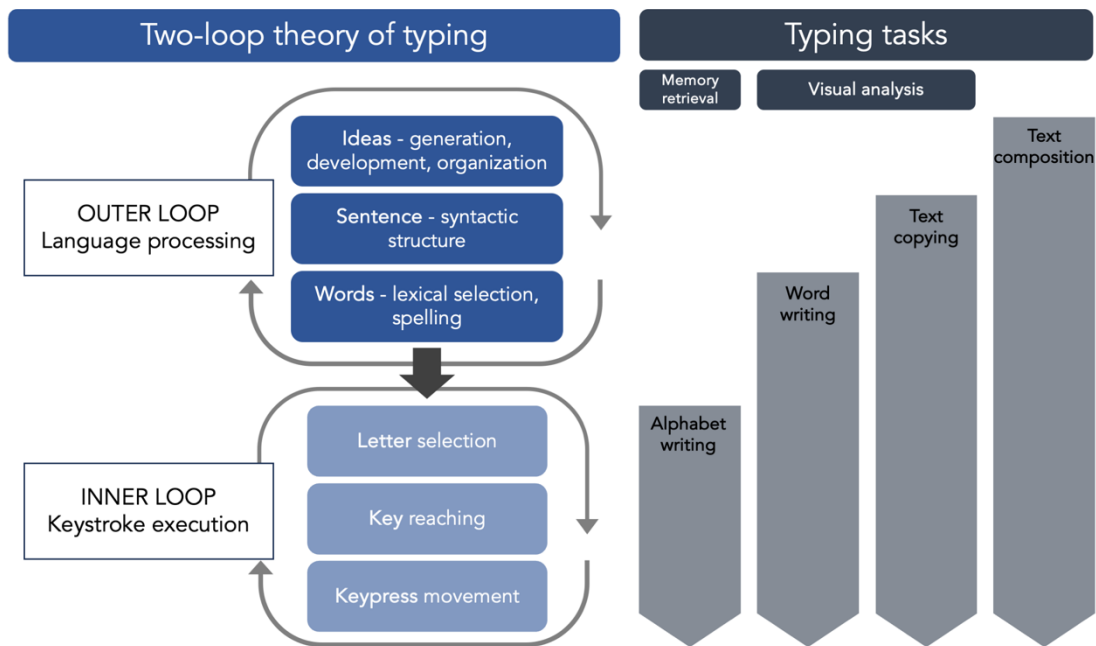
Two-loop theory of typing

Typing tasks

Memory retrieval

Visual analysis

OUTER LOOP
Language processing

Ideas - generation, development, organization

Sentence - syntactic structure

Words - lexical selection, spelling

INNER LOOP
Keystroke execution

Letter selection

Key reaching

Keypress movement

Alphabet writing

Word writing

Text copying

Text composition